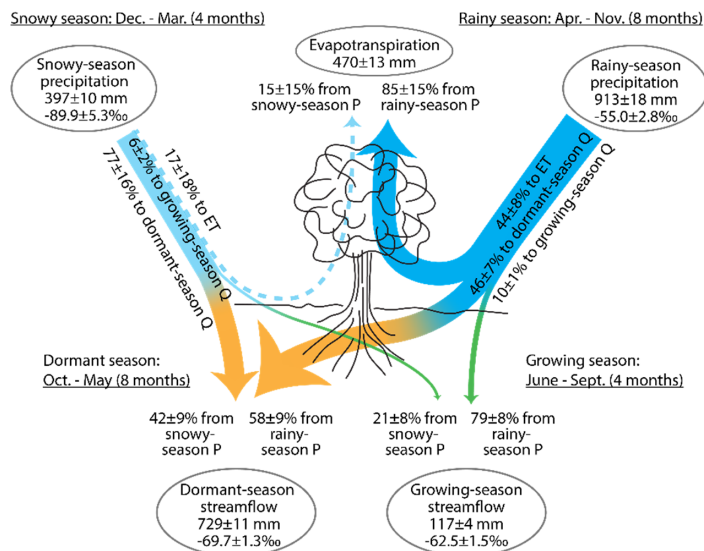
Snowy season: Dec. - Mar. (4 months)

Rainy season: Apr. - Nov. (8 months)

Evapotranspiration
470±13 mm

Snowy-season precipitation
397±10 mm
-89.9±5.3‰

15±15% from snowy-season P

85±15% from rainy-season P

Rainy-season precipitation
913±18 mm
-55.0±2.8‰

17±18% to ET
6±2% to growing-season Q
77±16% to dormant-season Q

44±8% to ET
46±7% to dormant-season Q
10±1% to growing-season Q

Dormant season:
Oct. - May (8 months)

Growing season:
June - Sept. (4 months)

42±9% from snowy-season P

58±9% from rainy-season P

21±8% from snowy-season P

79±8% from rainy-season P

Dormant-season streamflow
729±11 mm
-69.7±1.3‰

Growing-season streamflow
117±4 mm
-62.5±1.5‰